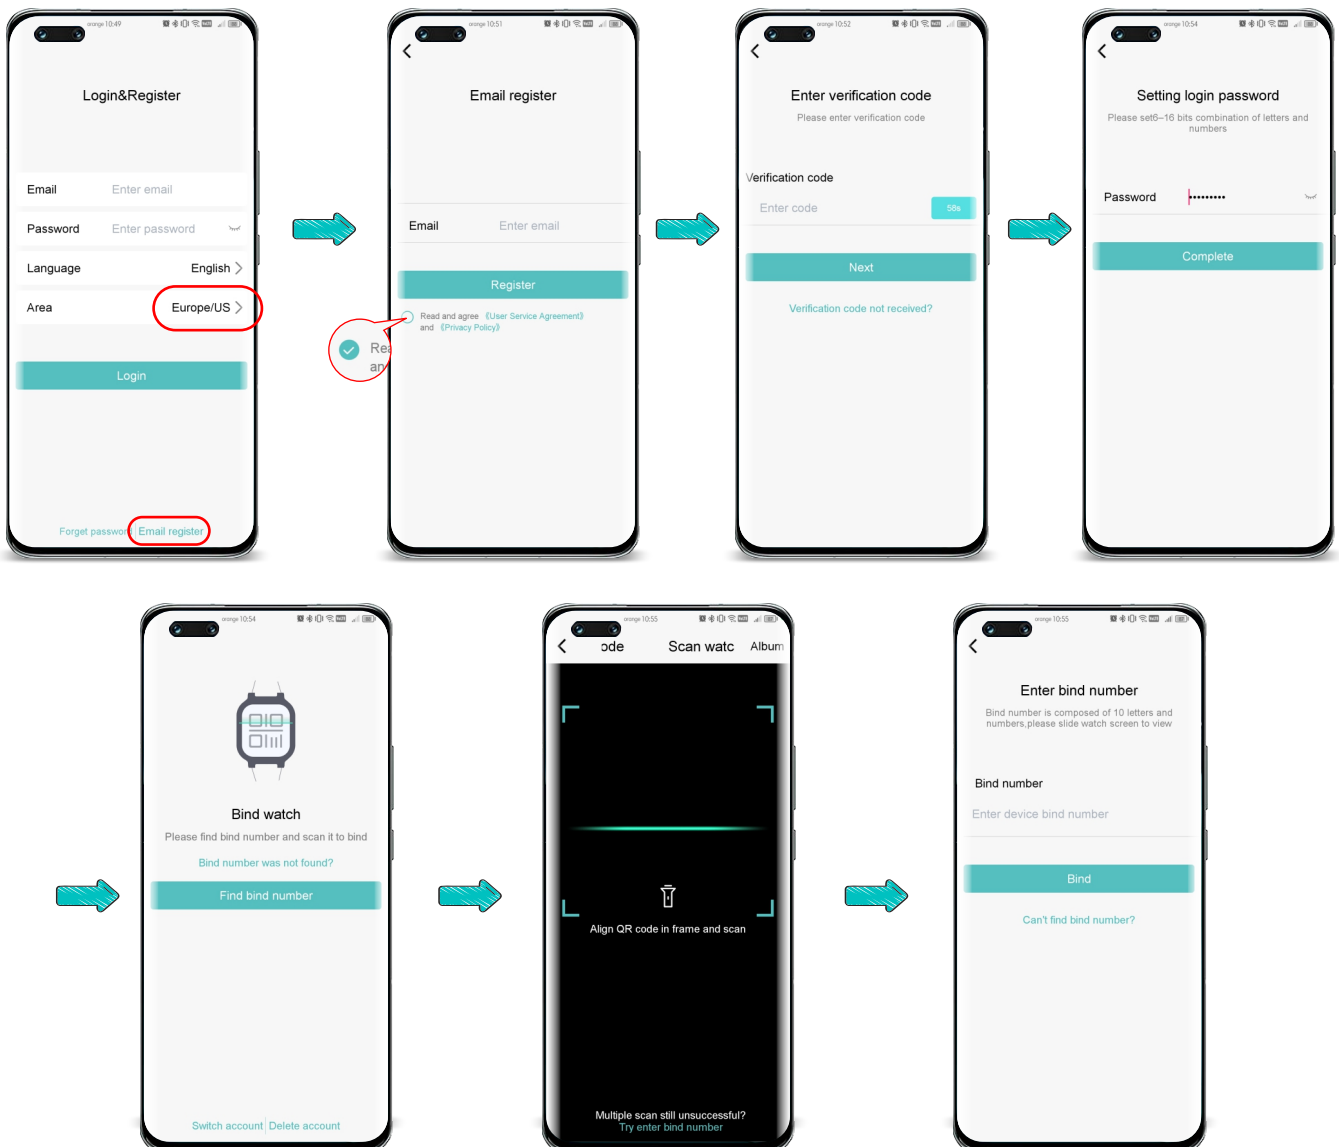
orange 10:49

Login&Register

Email Enter email

Password Enter password

Language English

Area Europe/US

Login

Forget password Email register

orange 10:51

Email register

Email Enter email

Register

Read and agree 《User Service Agreement》 and 《Privacy Policy》

Rea an

orange 10:52

Enter verification code

Please enter verification code

Verification code

Enter code 58s

Next

Verification code not received?

orange 10:54

Setting login password

Please set6–16 bits combination of letters and numbers

Password ••••••••

Complete

orange 10:54

Bind watch

Please find bind number and scan it to bind

Bind number was not found?

Find bind number

Switch account | Delete account

orange 10:55

ode Scan watc Album

Align QR code in frame and scan

Multiple scan still unsuccessful?
Try enter bind number

orange 10:55

Enter bind number

Bind number is composed of 10 letters and numbers,please slide watch screen to view

Bind number

Enter device bind number

Bind

Can't find bind number?